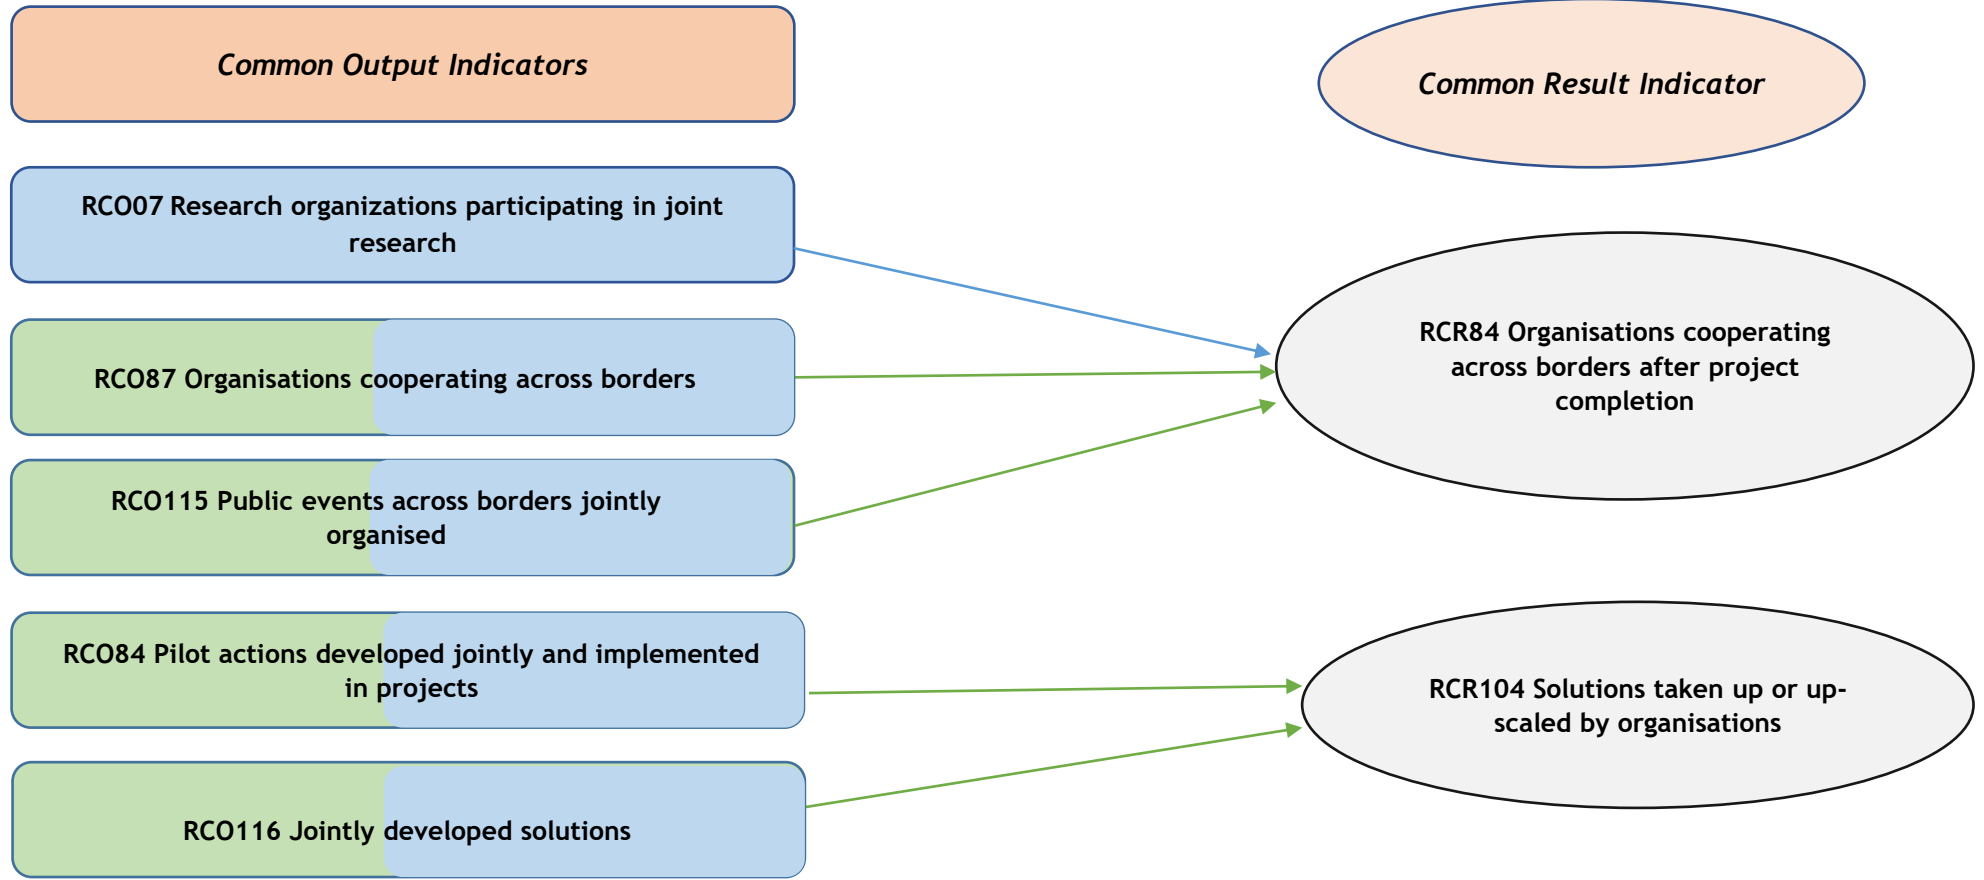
Common Output Indicators

Common Result Indicator

RCO07 Research organizations participating in joint research

RCO87 Organisations cooperating across borders

RCO115 Public events across borders jointly organised

RCR84 Organisations cooperating across borders after project completion

RCO84 Pilot actions developed jointly and implemented in projects

RCO116 Jointly developed solutions

RCR104 Solutions taken up or up-scaled by organisations